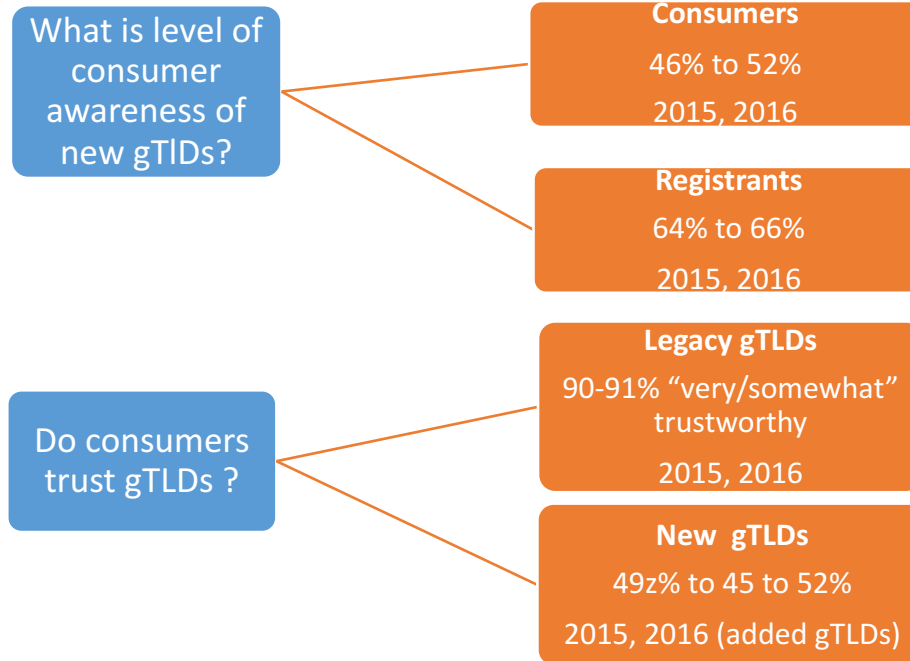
What is level of consumer awareness of new gTlDs?

Consumers
46% to 52%
2015, 2016

Registrants
64% to 66%
2015, 2016

Do consumers trust gTLDs ?

Legacy gTLDs
90-91% “very/somewhat” trustworthy
2015, 2016

New gTLDs
49z% to 45 to 52%
2015, 2016 (added gTLDs)